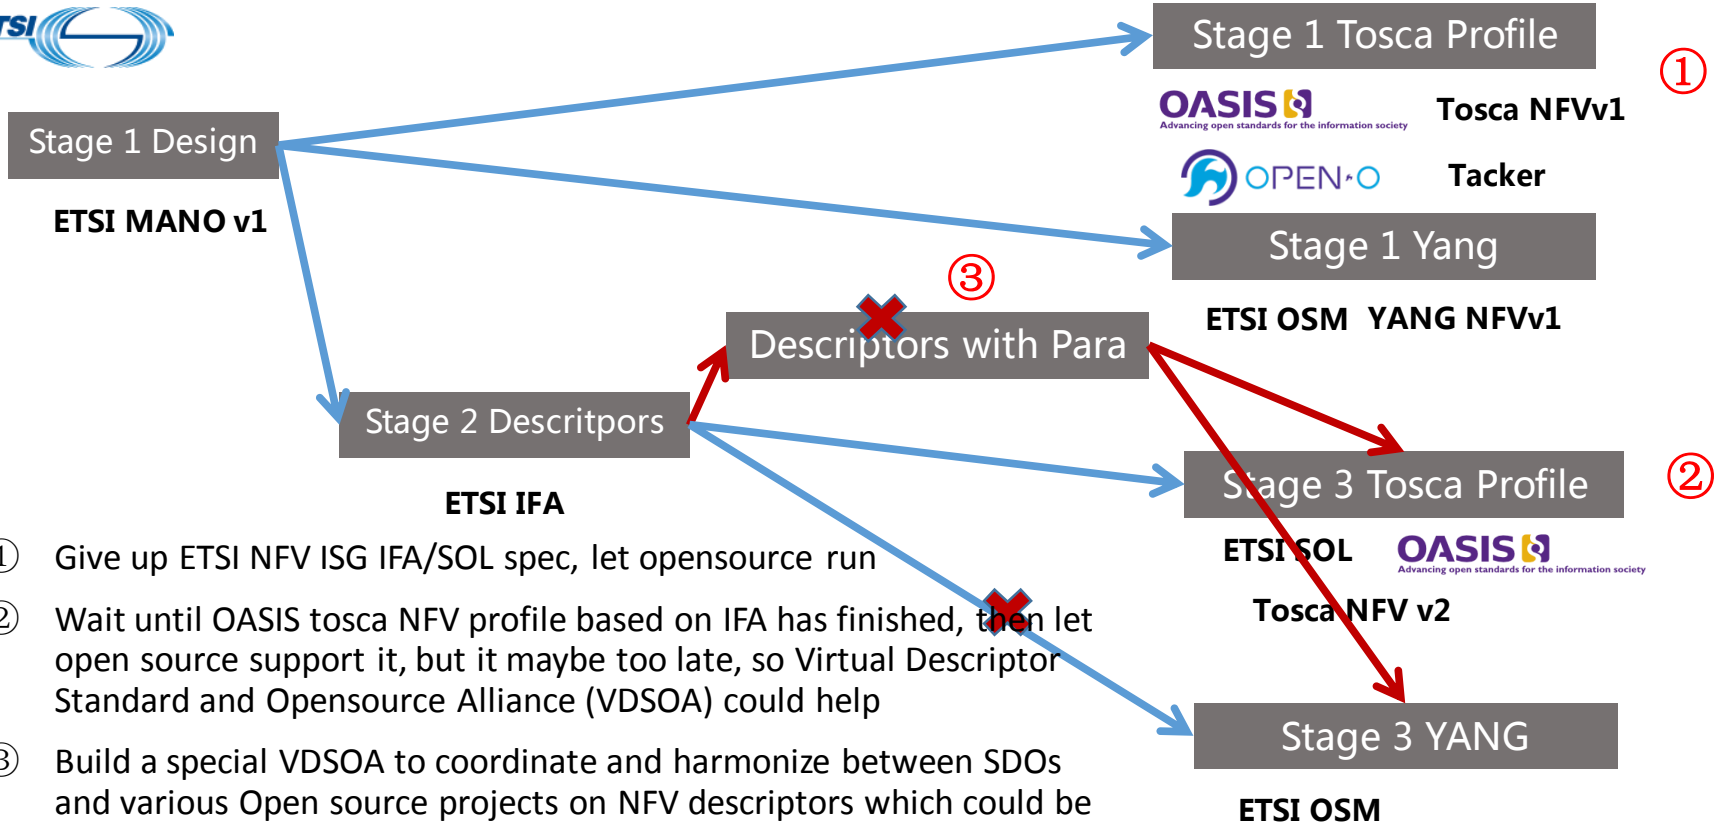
TSI

Stage 1 Tosca Profile

①

OASIS
Advancing open standards for the information society

Tosca NFVv1

OPEN-O

Tacker

Stage 1 Design

ETSI MANO v1

Stage 1 Yang

③

Descriptors with Para

ETSI OSM YANG NFVv1

Stage 2 Descritpors

Stage 3 Tosca Profile

②

ETSI IFA

ETSI SOL

OASIS
Advancing open standards for the information society

Tosca NFV v2

Stage 3 YANG

ETSI OSM

① Give up ETSI NFV ISG IFA/SOL spec, let opensource run

② Wait until OASIS tosca NFV profile based on IFA has finished, then let open source support it, but it maybe too late, so Virtual Descriptor Standard and Opensource Alliance (VDSOA) could help

③ Build a special VDSOA to coordinate and harmonize between SDOs and various Open source projects on NFV descriptors which could be